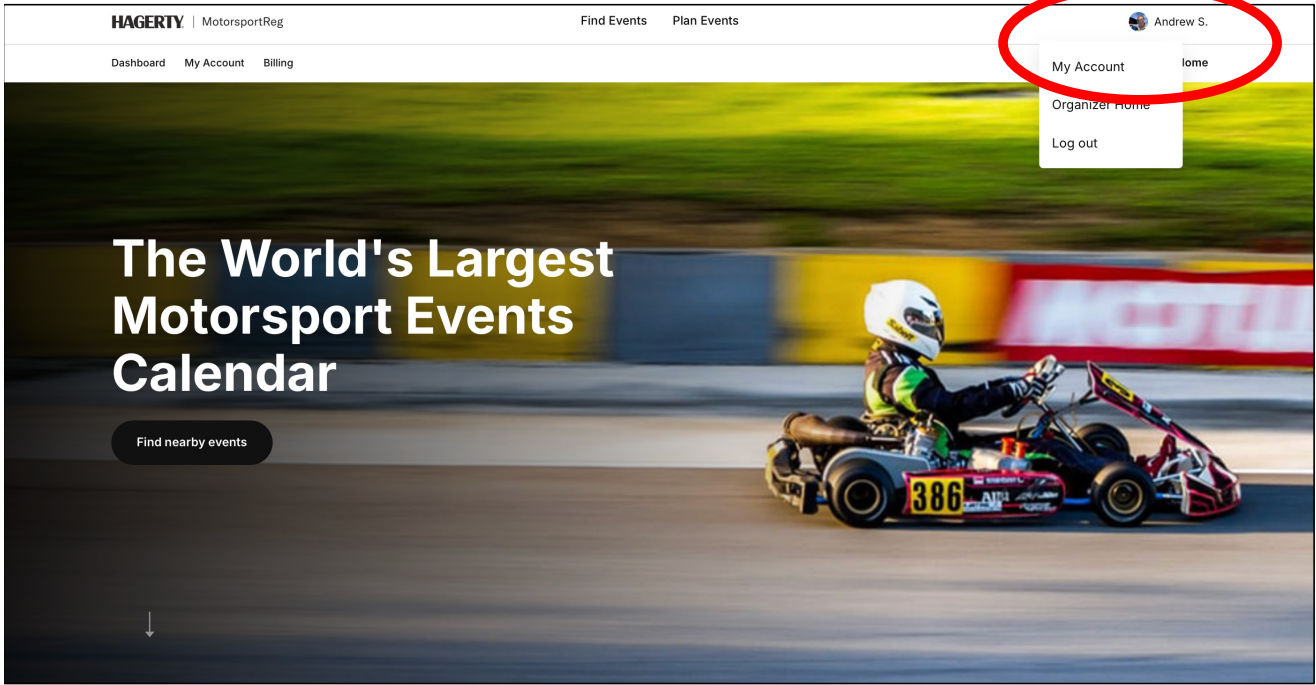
HAGERTY. | MotorsportReg

Find Events Plan Events

Andrew S.

Dashboard My Account Billing

My Account
Organizer Home
Log out

lome

The World's Largest Motorsport Events Calendar

Find nearby events

386